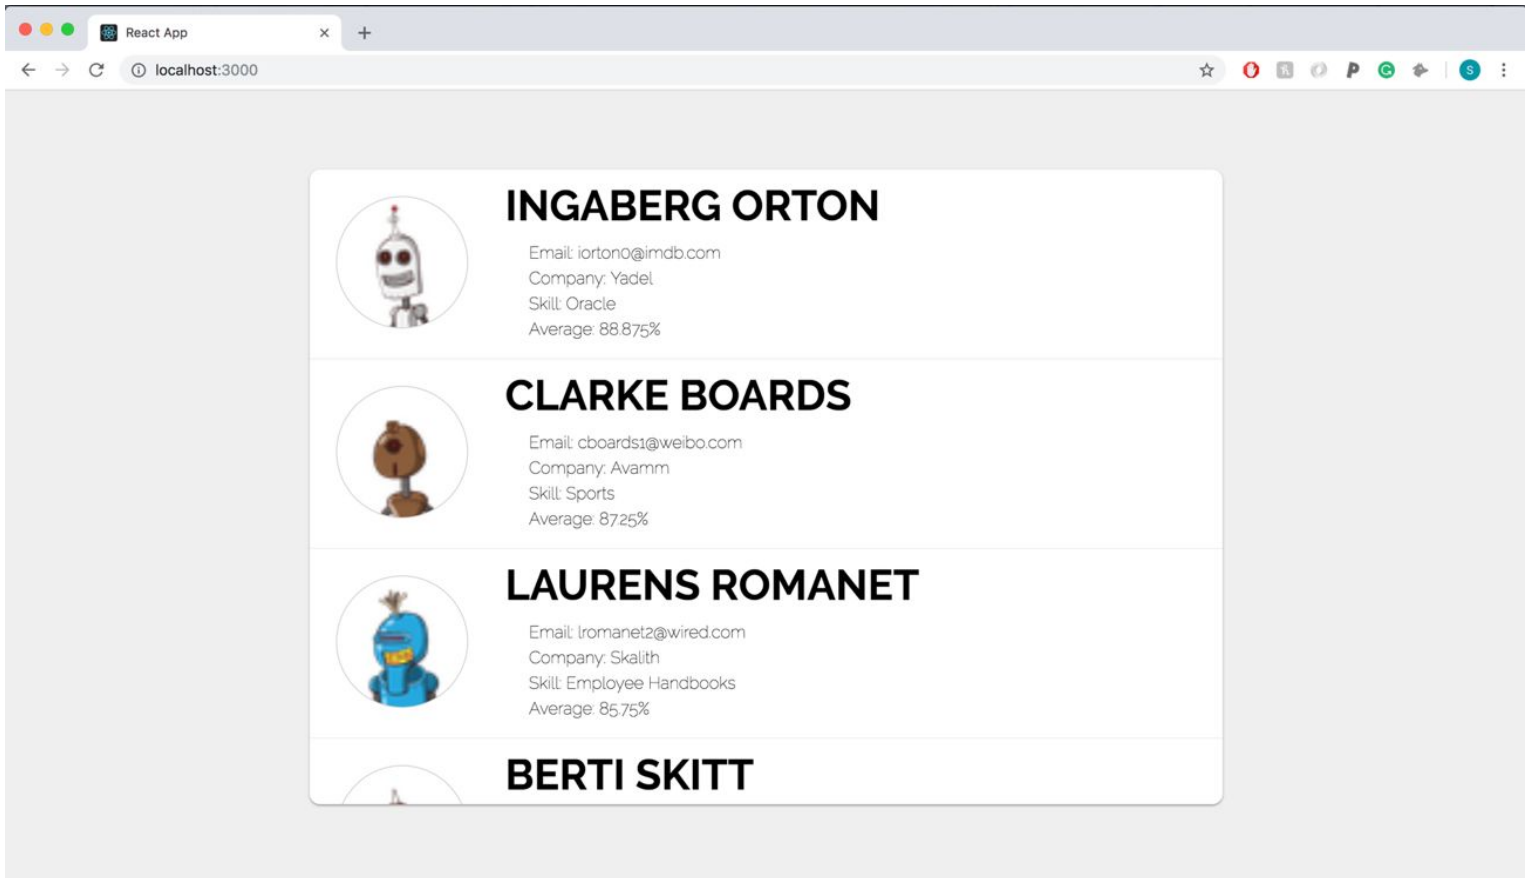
React App

localhost:3000

INGABERG ORTON

Email: iortono@imdb.com
Company: Yadel
Skill: Oracle
Average: 88.875%

CLARKE BOARDS

Email: cboards1@weibo.com
Company: Avamm
Skill: Sports
Average: 87.25%

LAURENS ROMANET

Email: lromanet2@wired.com
Company: Skalith
Skill: Employee Handbooks
Average: 85.75%

BERTI SKITT